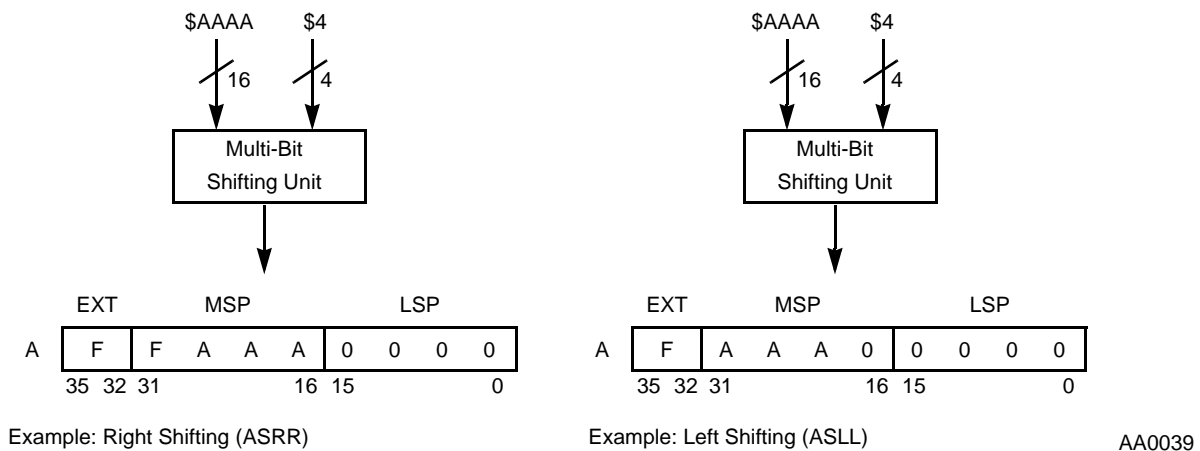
\$AAAA \$4

16 4

Multi-Bit Shifting Unit

EXT MSP LSP

| A | F | F | A | A | A | 0 | 0 | 0 | 0 |
|---|---|---|---|---|---|---|---|---|---|

35 32 31 16 15 0

Example: Right Shifting (ASRR)

\$AAAA \$4

16 4

Multi-Bit Shifting Unit

EXT MSP LSP

| A | F | A | A | A | 0 | 0 | 0 | 0 | 0 |
|---|---|---|---|---|---|---|---|---|---|

35 32 31 16 15 0

Example: Left Shifting (ASLL)

AA0039